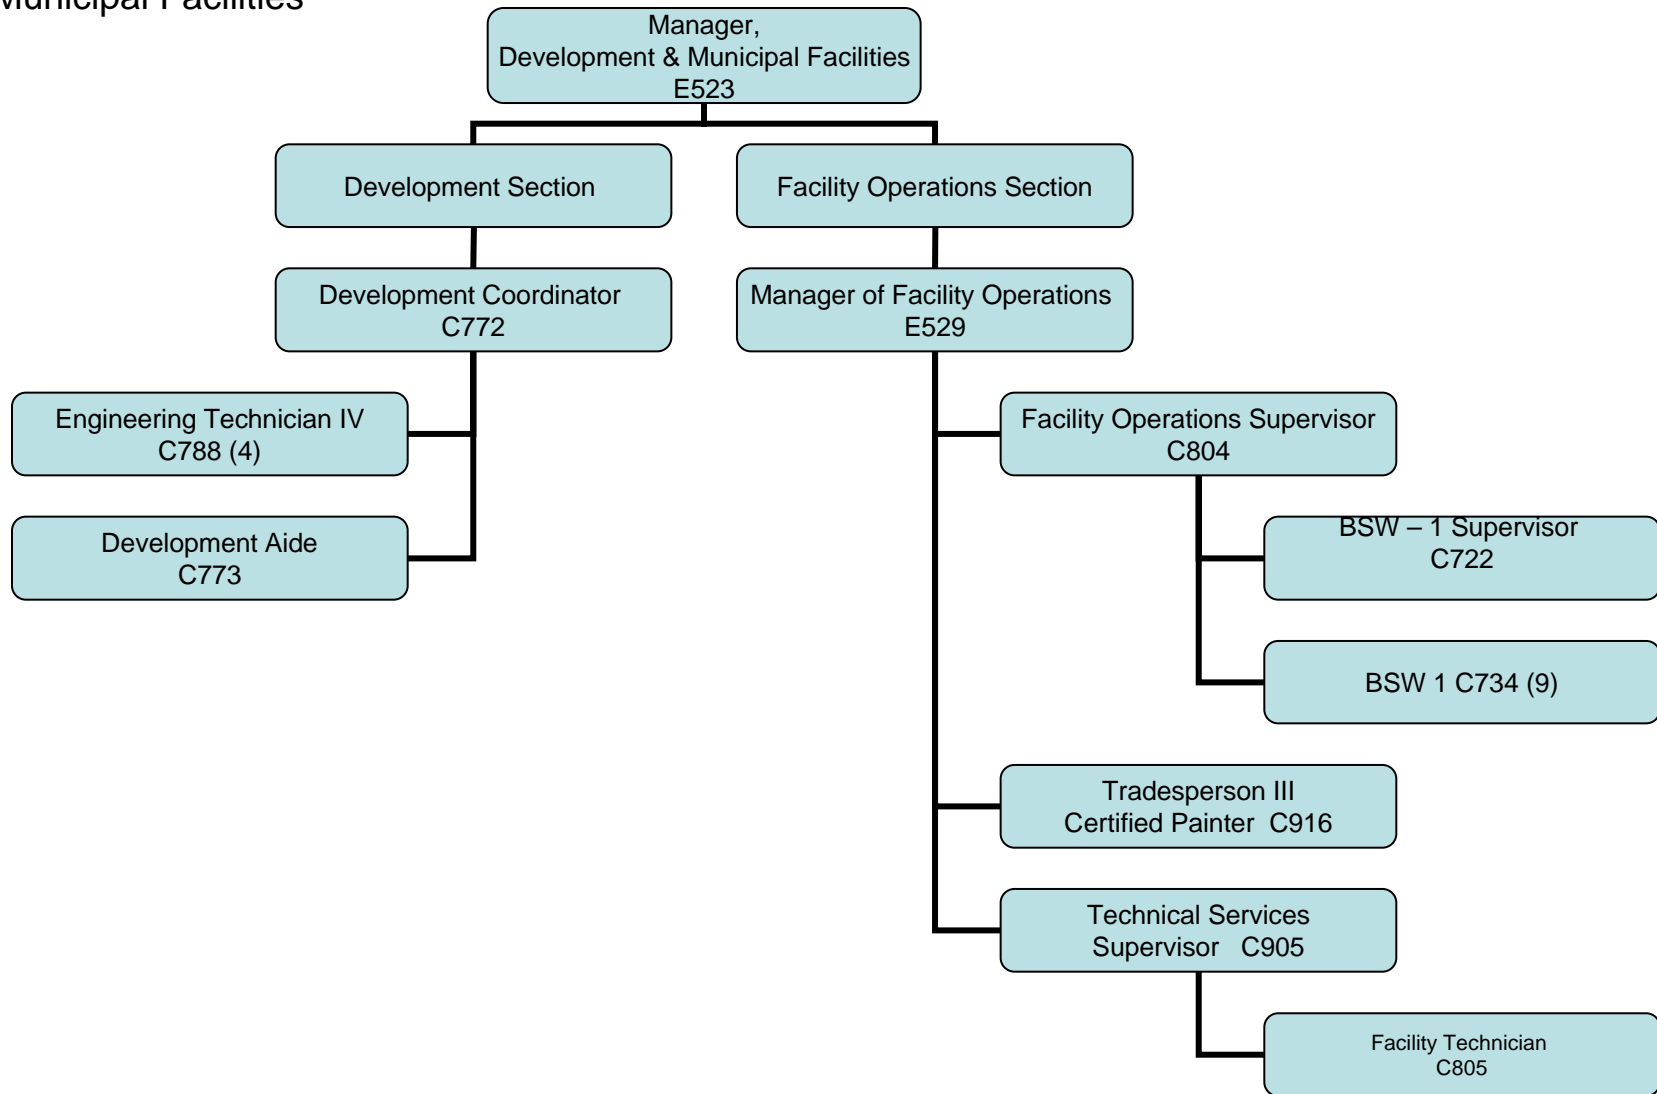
Municipal Facilities

Manager, Development & Municipal Facilities E523

Development Section

Facility Operations Section

Development Coordinator C772

Manager of Facility Operations E529

Engineering Technician IV C788 (4)

Development Aide C773

Facility Operations Supervisor C804

BSW – 1 Supervisor C722

BSW 1 C734 (9)

Tradesperson III Certified Painter C916

Technical Services Supervisor C905

Facility Technician C805